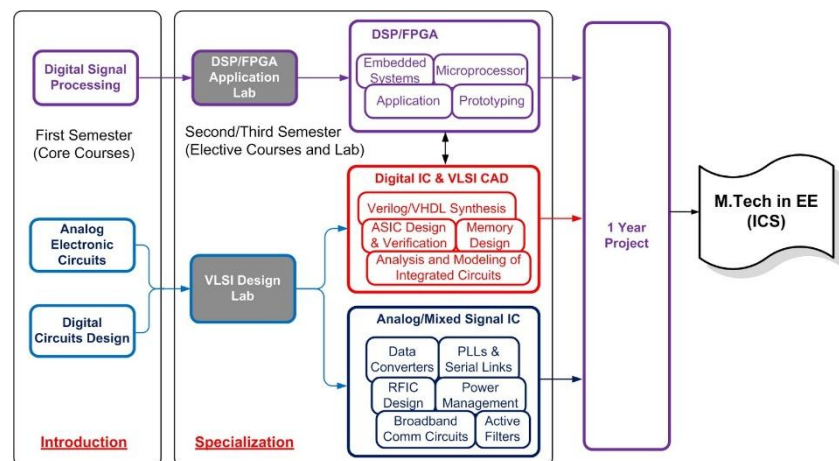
Digital Signal Processing

First Semester (Core Courses)

Analog Electronic Circuits

Digital Circuits Design

Introduction

DSP/FPGA Application Lab

Second/Third Semester (Elective Courses and Lab)

VLSI Design Lab

Specialization

DSP/FPGA

Embedded Systems

Microprocessor

Application

Prototyping

Digital IC & VLSI CAD

Verilog/VHDL Synthesis

ASIC Design & Verification

Memory Design

Analysis and Modeling of Integrated Circuits

Analog/Mixed Signal IC

Data Converters

PLLs & Serial Links

RFIC Design

Power Management

Broadband Comm Circuits

Active Filters

1 Year Project

M.Tech in EE (ICS)